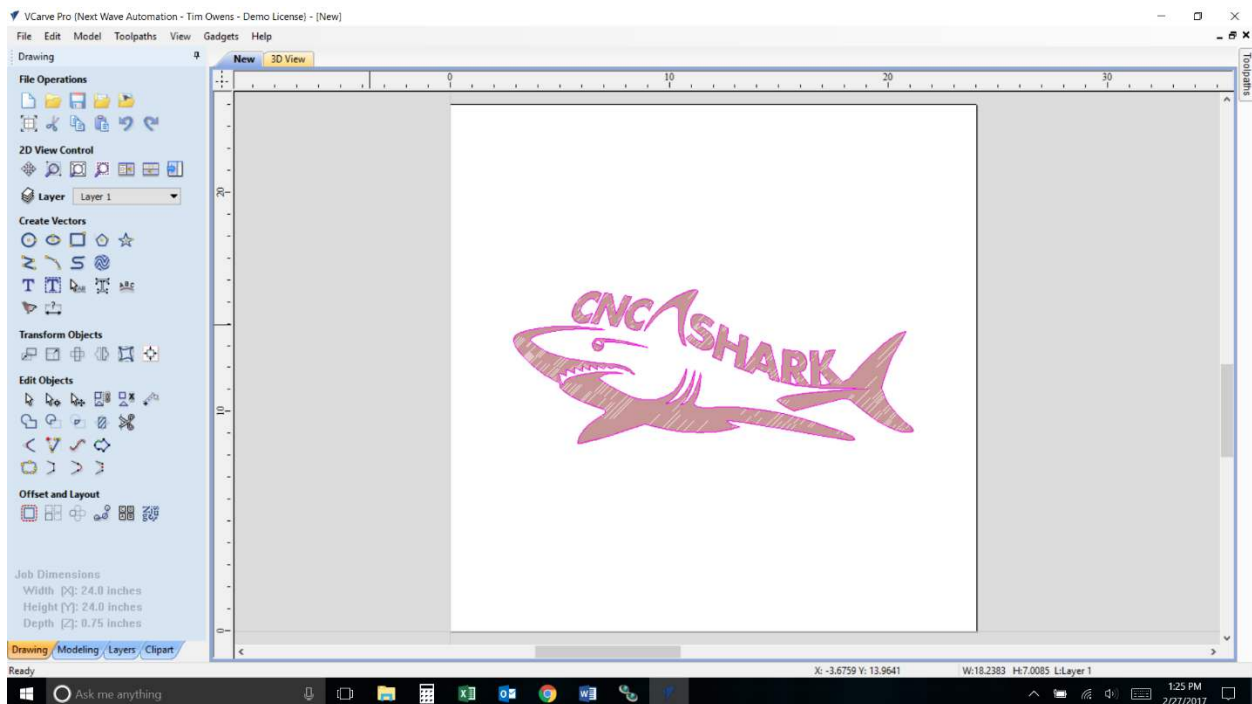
VCarve Pro (Next Wave Automation - Tim Owens - Demo License) - [New]
File Edit Model Toolpaths View Gadgets Help
Drawing
New 3D View
Toolpaths
File Operations
2D View Control
Layer Layer 1
Create Vectors
Transform Objects
Edit Objects
Offset and Layout
Job Dimensions
Width [X]: 24.0 inches
Height [Y]: 24.0 inches
Depth [Z]: 0.75 inches
Drawing Modeling Layers Clipart
0 10 20 30
20
10
0
CNC SHARK
Ready
X: -3.6759 Y: 13.9641
W:18.2383 H:7.0085 L:Layer 1
Ask me anything
1:25 PM
2/27/2017